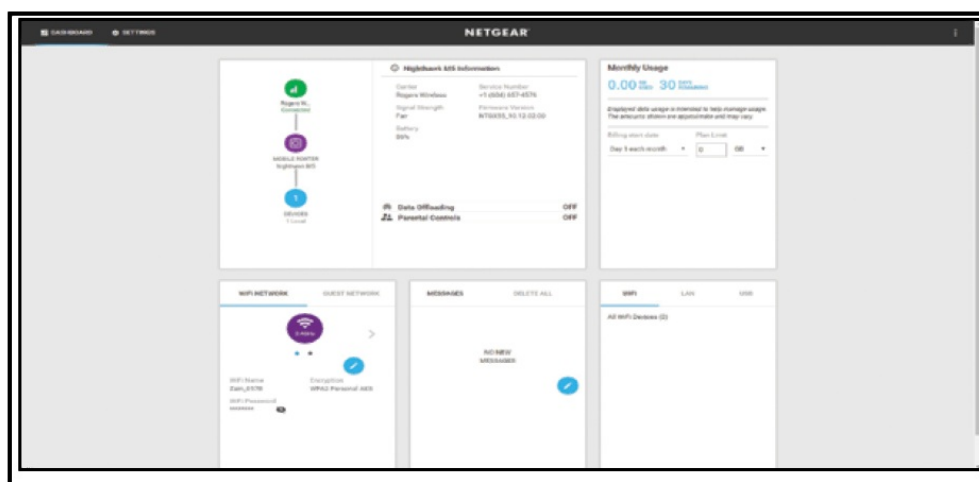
DASHBOARD SETTINGS

NETGEAR

Rogers N...
Connected

MOBILE ROUTER
Nighthawk M1

1
DEVICES
1 Local

Nighthawk M1 Information

Carrier
Rogers Wireless

Service Number
+1 (604) 657-4576

Signal Strength
Fair

Firmware Version
NTG9X55_10.12.02.00

Battery
99%

Data Offloading OFF

Parental Controls OFF

Monthly Usage

0.00 GB USED 30 DAYS REMAINING

Displayed data usage is intended to help manage usage. The amounts shown are approximate and may vary.

Billing start date
Day 1 each month

Plan Limit
0 GB

WIFI NETWORK GUEST NETWORK

2.4GHz

WiFi Name
Zain_E578

Encryption
WPA2 Personal AES

WiFi Password
••••••••

MESSAGES DELETE ALL

NO NEW MESSAGES

WIFI LAN USB

All WiFi Devices (0)